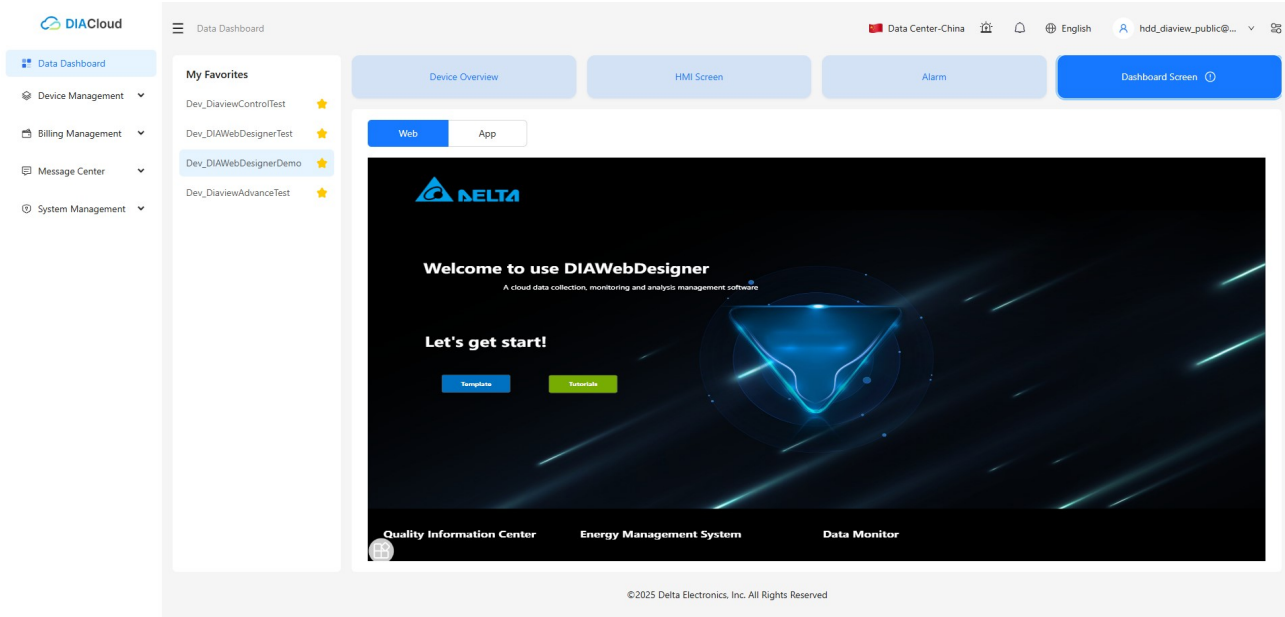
DIACloud

Data Dashboard
Device Management
Billing Management
Message Center
System Management

Data Dashboard

Data Center-China
English
hdd_diaview_public@...

My Favorites
Dev_DiaviewControlTest
Dev_DIAWebDesignerTest
Dev_DIAWebDesignerDemo
Dev_DiaviewAdvanceTest

Device Overview
HMI Screen
Alarm
Dashboard Screen

Web
App

DELTA

Welcome to use DIAWebDesigner
A cloud data collection, monitoring and analysis management software

Let's get start!

Template
Tutorials

Quality Information Center
Energy Management System
Data Monitor

©2025 Delta Electronics, Inc. All Rights Reserved